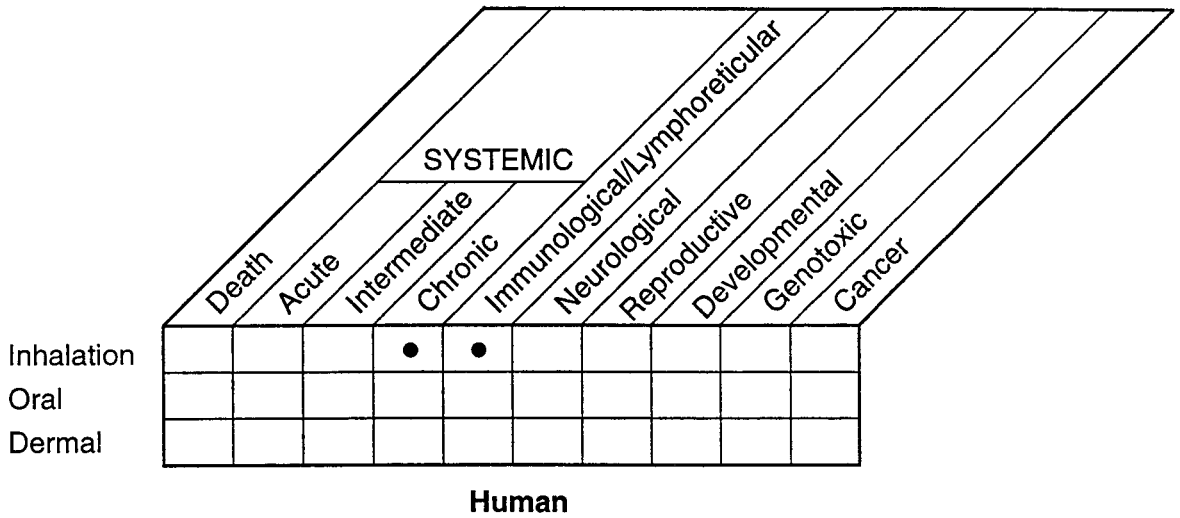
SYSTEMIC

| | Death | Acute | Intermediate | Chronic | Immunological/Lymphoreticular | Neurological | Reproductive | Developmental | Genotoxic | Cancer |
|---|---|---|---|---|---|---|---|---|---|---|
| Inhalation | | | | ● | ● | | | | | |
| Oral | | | | | | | | | | |
| Dermal | | | | | | | | | | |

Human